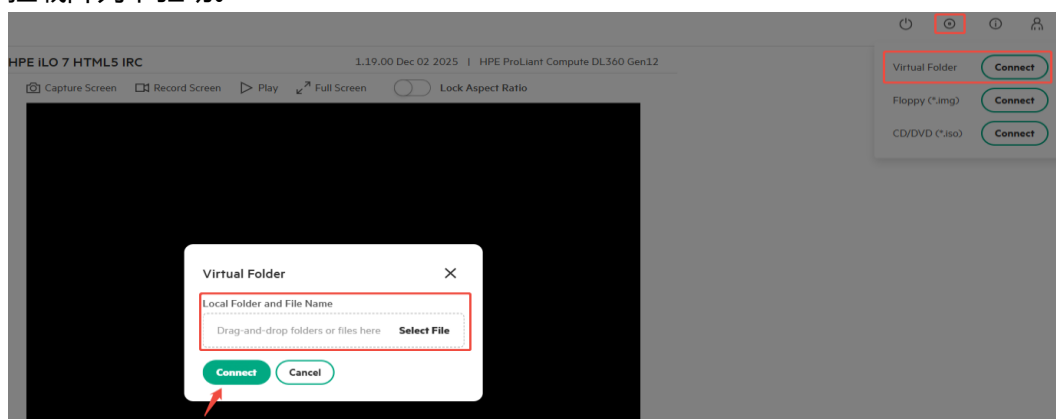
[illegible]

HPE iLO 7 HTML5 IRC

1.19.00 Dec 02 2025 | HPE ProLiant Compute DL360 Gen12

Capture Screen Record Screen Play Full Screen Lock Aspect Ratio

Virtual Folder Connect
Floppy (*.img) Connect
CD/DVD (*.iso) Connect

Virtual Folder

Local Folder and File Name

Drag-and-drop folders or files here Select File

Connect Cancel